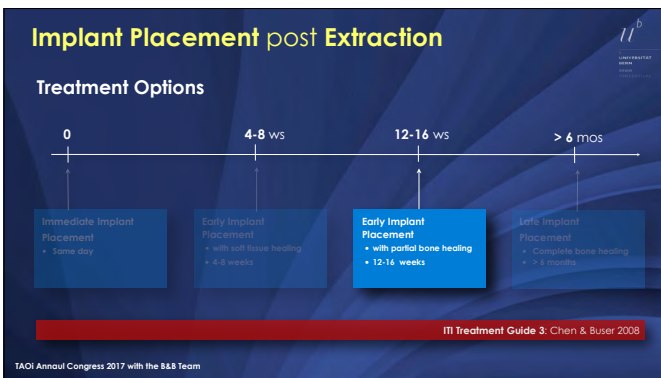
Implant Placement post Extraction

$u^b$

UNIVERSITÄT BERN

Treatment Options

0

4-8 ws

12-16 ws

> 6 mos

Immediate Implant Placement
• Same day

Early Implant Placement
• with soft tissue healing
• 4-8 weeks

Early Implant Placement
• with partial bone healing
• 12-16 weeks

Late Implant Placement
• Complete bone healing
• > 6 months

ITI Treatment Guide 3: Chen & Buser 2008

TAOI Annaul Congress 2017 with the B&B Team